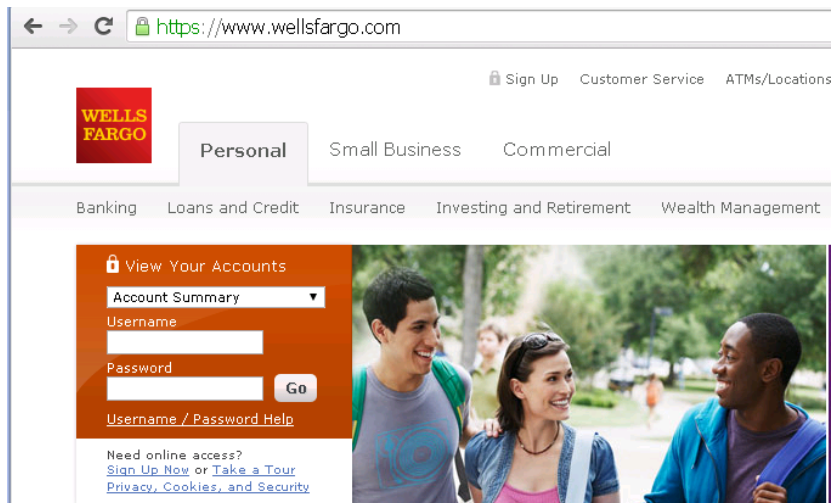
https://www.wellsfargo.com

Sign Up Customer Service ATMs/Locations

WELLS FARGO

Personal Small Business Commercial

Banking Loans and Credit Insurance Investing and Retirement Wealth Management

View Your Accounts

Account Summary

Username

Password

Go

Username / Password Help

Need online access?
Sign Up Now or Take a Tour
Privacy, Cookies, and Security